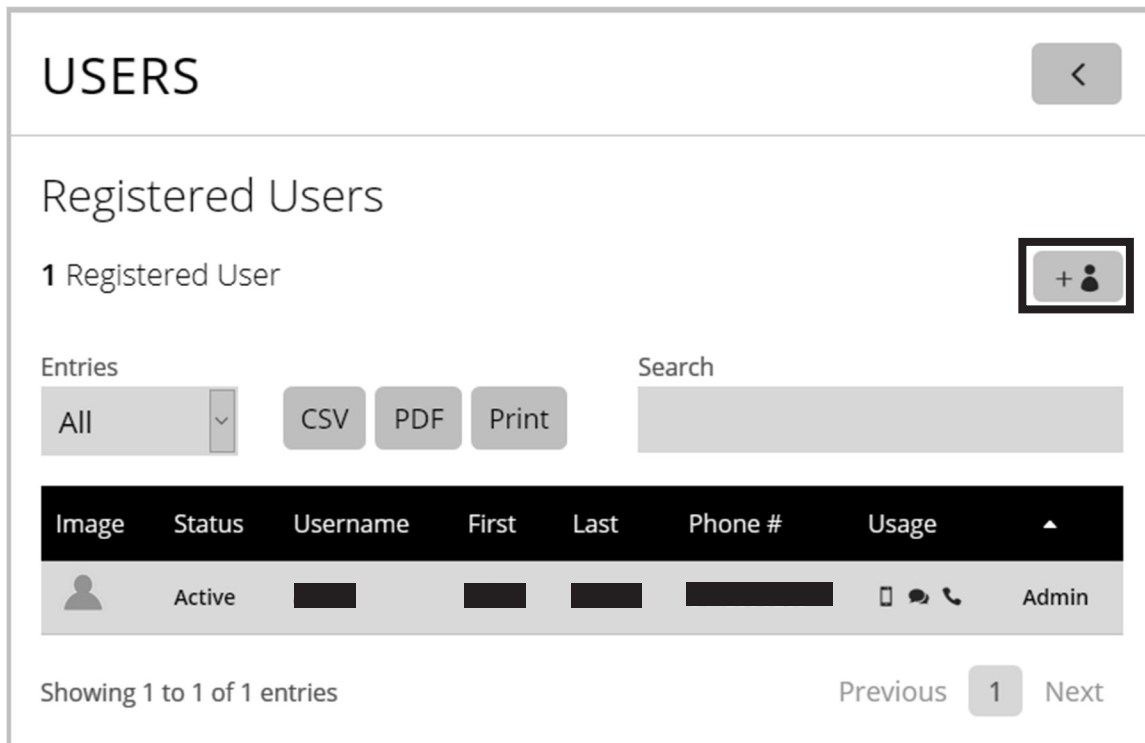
USERS

<

Registered Users

**1** Registered User

+

Entries

All

CSV PDF Print

Search

| Image | Status | Username | First | Last | Phone # | Usage | ▲ |
|---|---|---|---|---|---|---|---|
| | Active | | | | | | Admin |

Showing 1 to 1 of 1 entries

Previous 1 Next